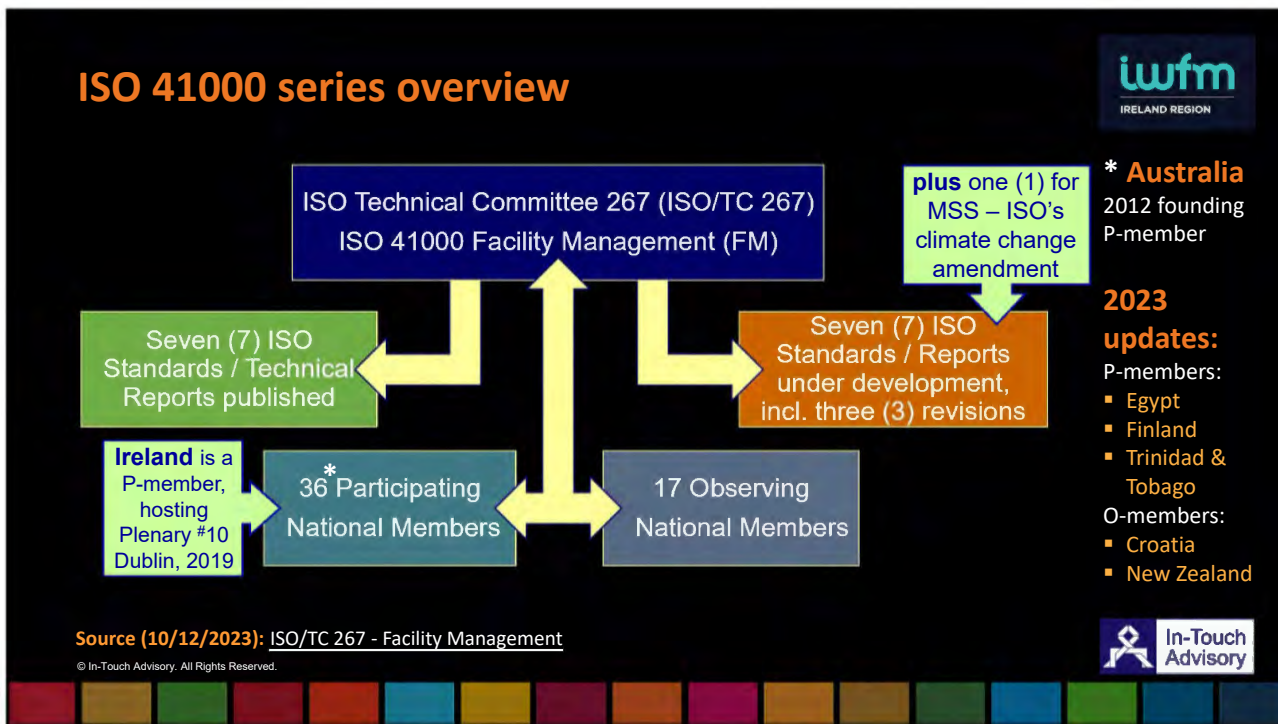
ISO 41000 series overview

iwfm
IRELAND REGION

ISO Technical Committee 267 (ISO/TC 267)
ISO 41000 Facility Management (FM)

plus one (1) for MSS – ISO's climate change amendment

Seven (7) ISO Standards / Technical Reports published

Seven (7) ISO Standards / Reports under development, incl. three (3) revisions

Ireland is a P-member, hosting Plenary #10 Dublin, 2019

36* Participating National Members

17 Observing National Members

* Australia
2012 founding P-member

2023 updates:
P-members:
- Egypt
- Finland
- Trinidad & Tobago
O-members:
- Croatia
- New Zealand

Source (10/12/2023): ISO/TC 267 - Facility Management
© In-Touch Advisory. All Rights Reserved.

In-Touch Advisory